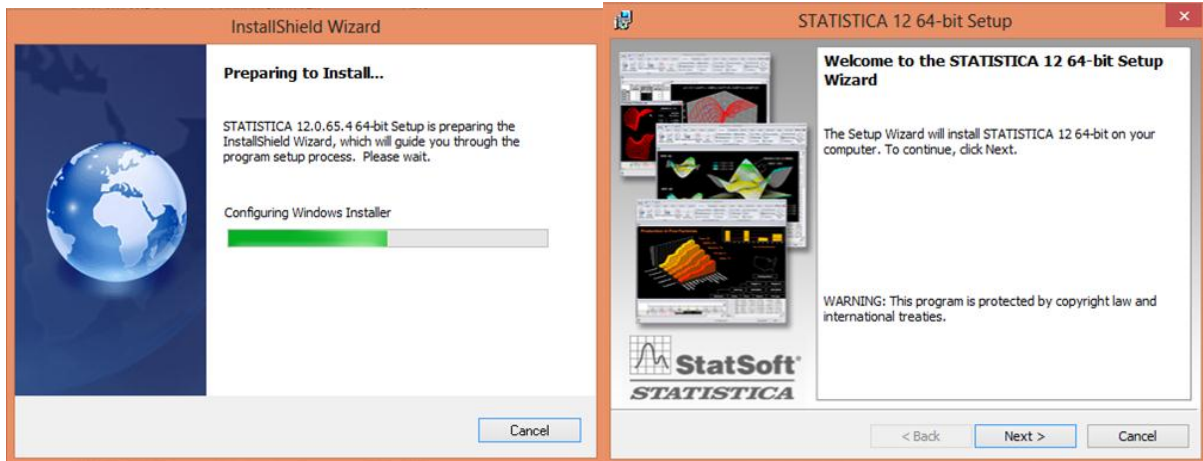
InstallShield Wizard

Preparing to Install...

STATISTICA 12.0.65.4 64-bit Setup is preparing the InstallShield Wizard, which will guide you through the program setup process. Please wait.

Configuring Windows Installer

Cancel

STATISTICA 12 64-bit Setup

Welcome to the STATISTICA 12 64-bit Setup Wizard

The Setup Wizard will install STATISTICA 12 64-bit on your computer. To continue, click Next.

WARNING: This program is protected by copyright law and international treaties.

StatSoft

STATISTICA

< Back

Next >

Cancel